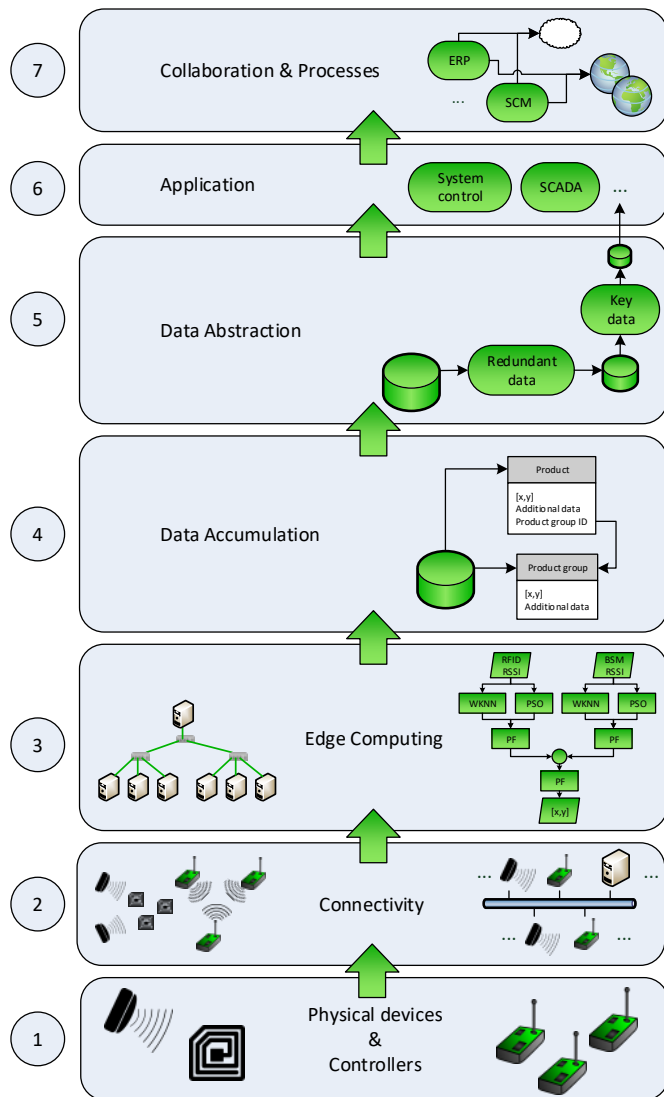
7

Collaboration & Processes

ERP

...

SCM

6

Application

System control

SCADA

...

5

Data Abstraction

Redundant data

Key data

4

Data Accumulation

Product

[x,y]
Additional data
Product group ID

Product group

[x,y]
Additional data

3

Edge Computing

RFID RSSI

BSM RSSI

WKNN

PSO

WKNN

PSO

PF

PF

PF

[x,y]

2

Connectivity

...

...

...

...

1

Physical devices & Controllers